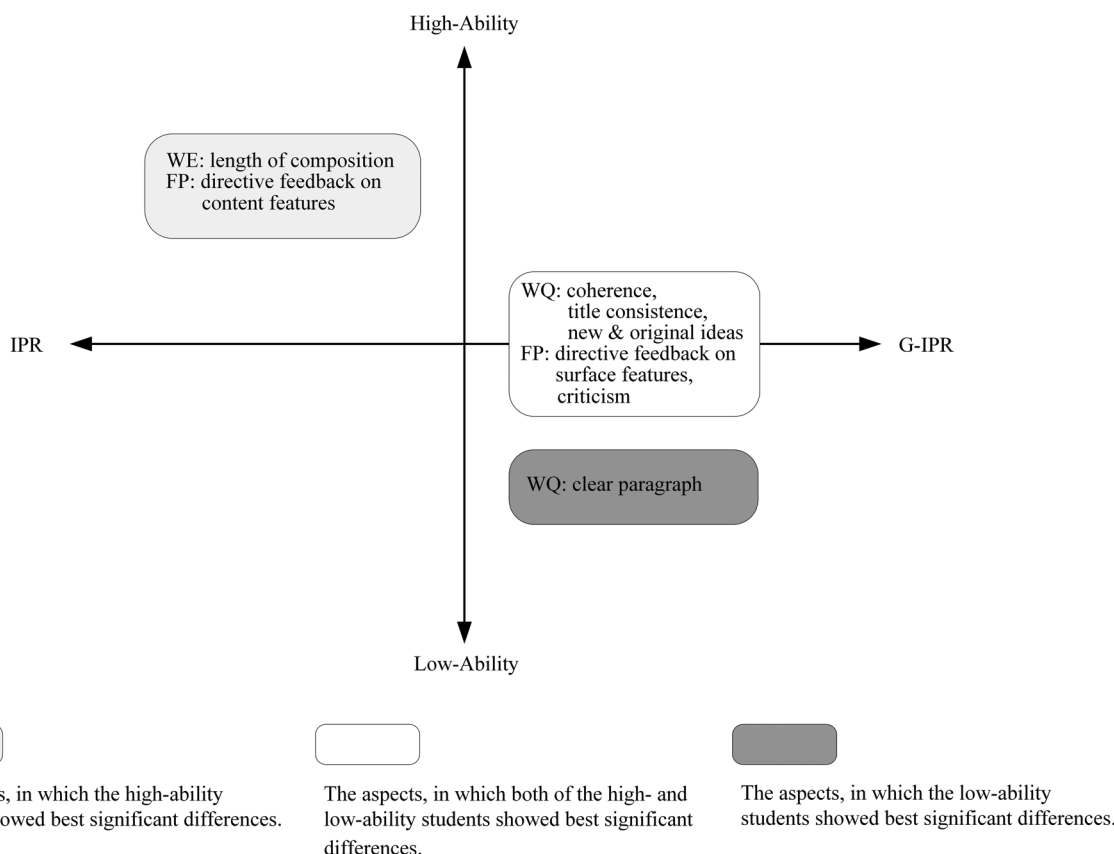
High-Ability

WE: length of composition
FP: directive feedback on content features

IPR

WQ: coherence, title consistence, new & original ideas
FP: directive feedback on surface features, criticism

G-IPR

WQ: clear paragraph

Low-Ability

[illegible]s, in which the high-ability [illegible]owed best significant differences.

The aspects, in which both of the high- and low-ability students showed best significant differences.

The aspects, in which the low-ability students showed best significant differences.